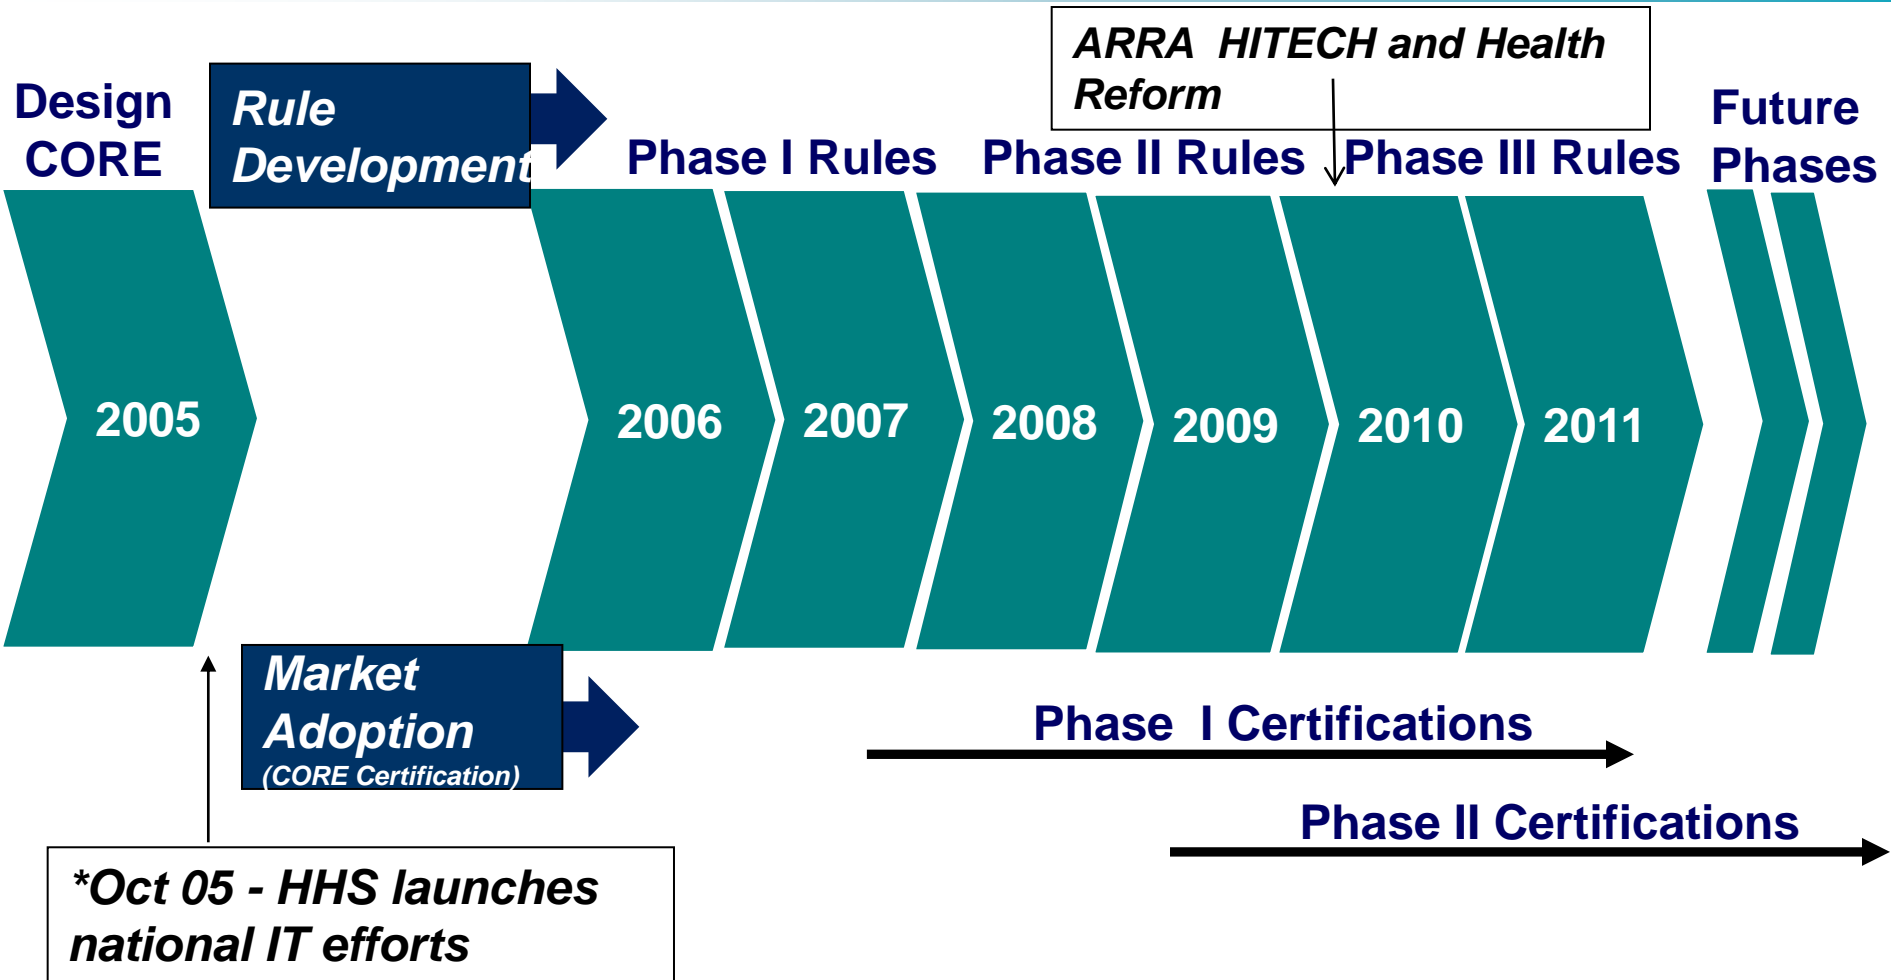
Design CORE

Rule Development

ARRA HITECH and Health Reform

Phase I Rules

Phase II Rules

Phase III Rules

Future Phases

2005

2006

2007

2008

2009

2010

2011

Market Adoption (CORE Certification)

Phase I Certifications

Phase II Certifications

*Oct 05 - HHS launches national IT efforts